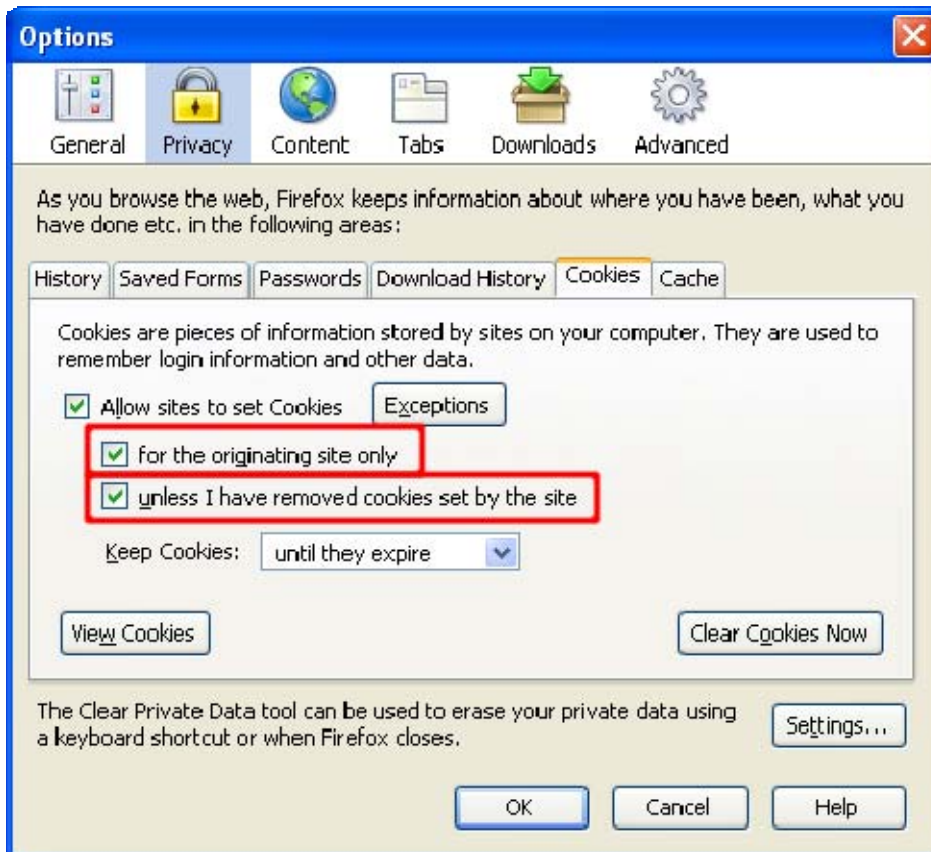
Options

General Privacy Content Tabs Downloads Advanced

As you browse the web, Firefox keeps information about where you have been, what you have done etc. in the following areas:

History | Saved Forms | Passwords | Download History | Cookies | Cache

Cookies are pieces of information stored by sites on your computer. They are used to remember login information and other data.

Allow sites to set Cookies
Exceptions

for the originating site only

unless I have removed cookies set by the site

Keep Cookies: until they expire

View Cookies
Clear Cookies Now

The Clear Private Data tool can be used to erase your private data using a keyboard shortcut or when Firefox closes.
Settings...

OK Cancel Help